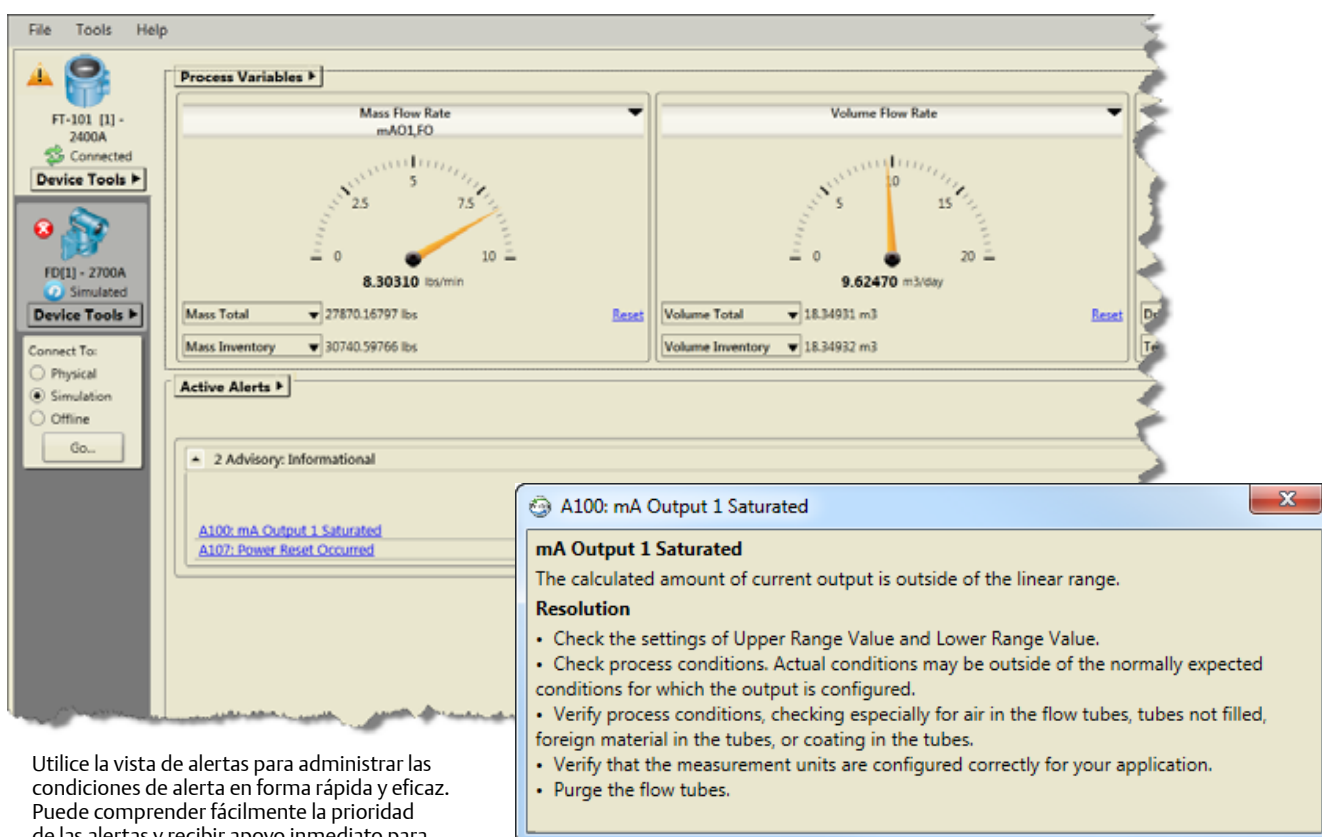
File Tools Help

FT-101 [1] - 2400A
Connected
Device Tools ▶

FD[1] - 2700A
Simulated
Device Tools ▶

Connect To:
Physical
Simulation
Offline
Go...

Process Variables ▶

Mass Flow Rate
mAO1,FO
0 2.5 5 7.5 10
8.30310 lbs/min
Mass Total 27870.16797 lbs Reset
Mass Inventory 30740.59766 lbs

Volume Flow Rate
0 5 10 15 20
9.62470 m3/day
Volume Total 18.34931 m3 Reset
Volume Inventory 18.34932 m3

Active Alerts ▶

2 Advisory: Informational

A100: mA Output 1 Saturated
A107: Power Reset Occurred

A100: mA Output 1 Saturated

mA Output 1 Saturated
The calculated amount of current output is outside of the linear range.
Resolution
• Check the settings of Upper Range Value and Lower Range Value.
• Check process conditions. Actual conditions may be outside of the normally expected conditions for which the output is configured.
• Verify process conditions, checking especially for air in the flow tubes, tubes not filled, foreign material in the tubes, or coating in the tubes.
• Verify that the measurement units are configured correctly for your application.
• Purge the flow tubes.

Utilice la vista de alertas para administrar las condiciones de alerta en forma rápida y eficaz. Puede comprender fácilmente la prioridad de las alertas y recibir apoyo inmediato para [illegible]